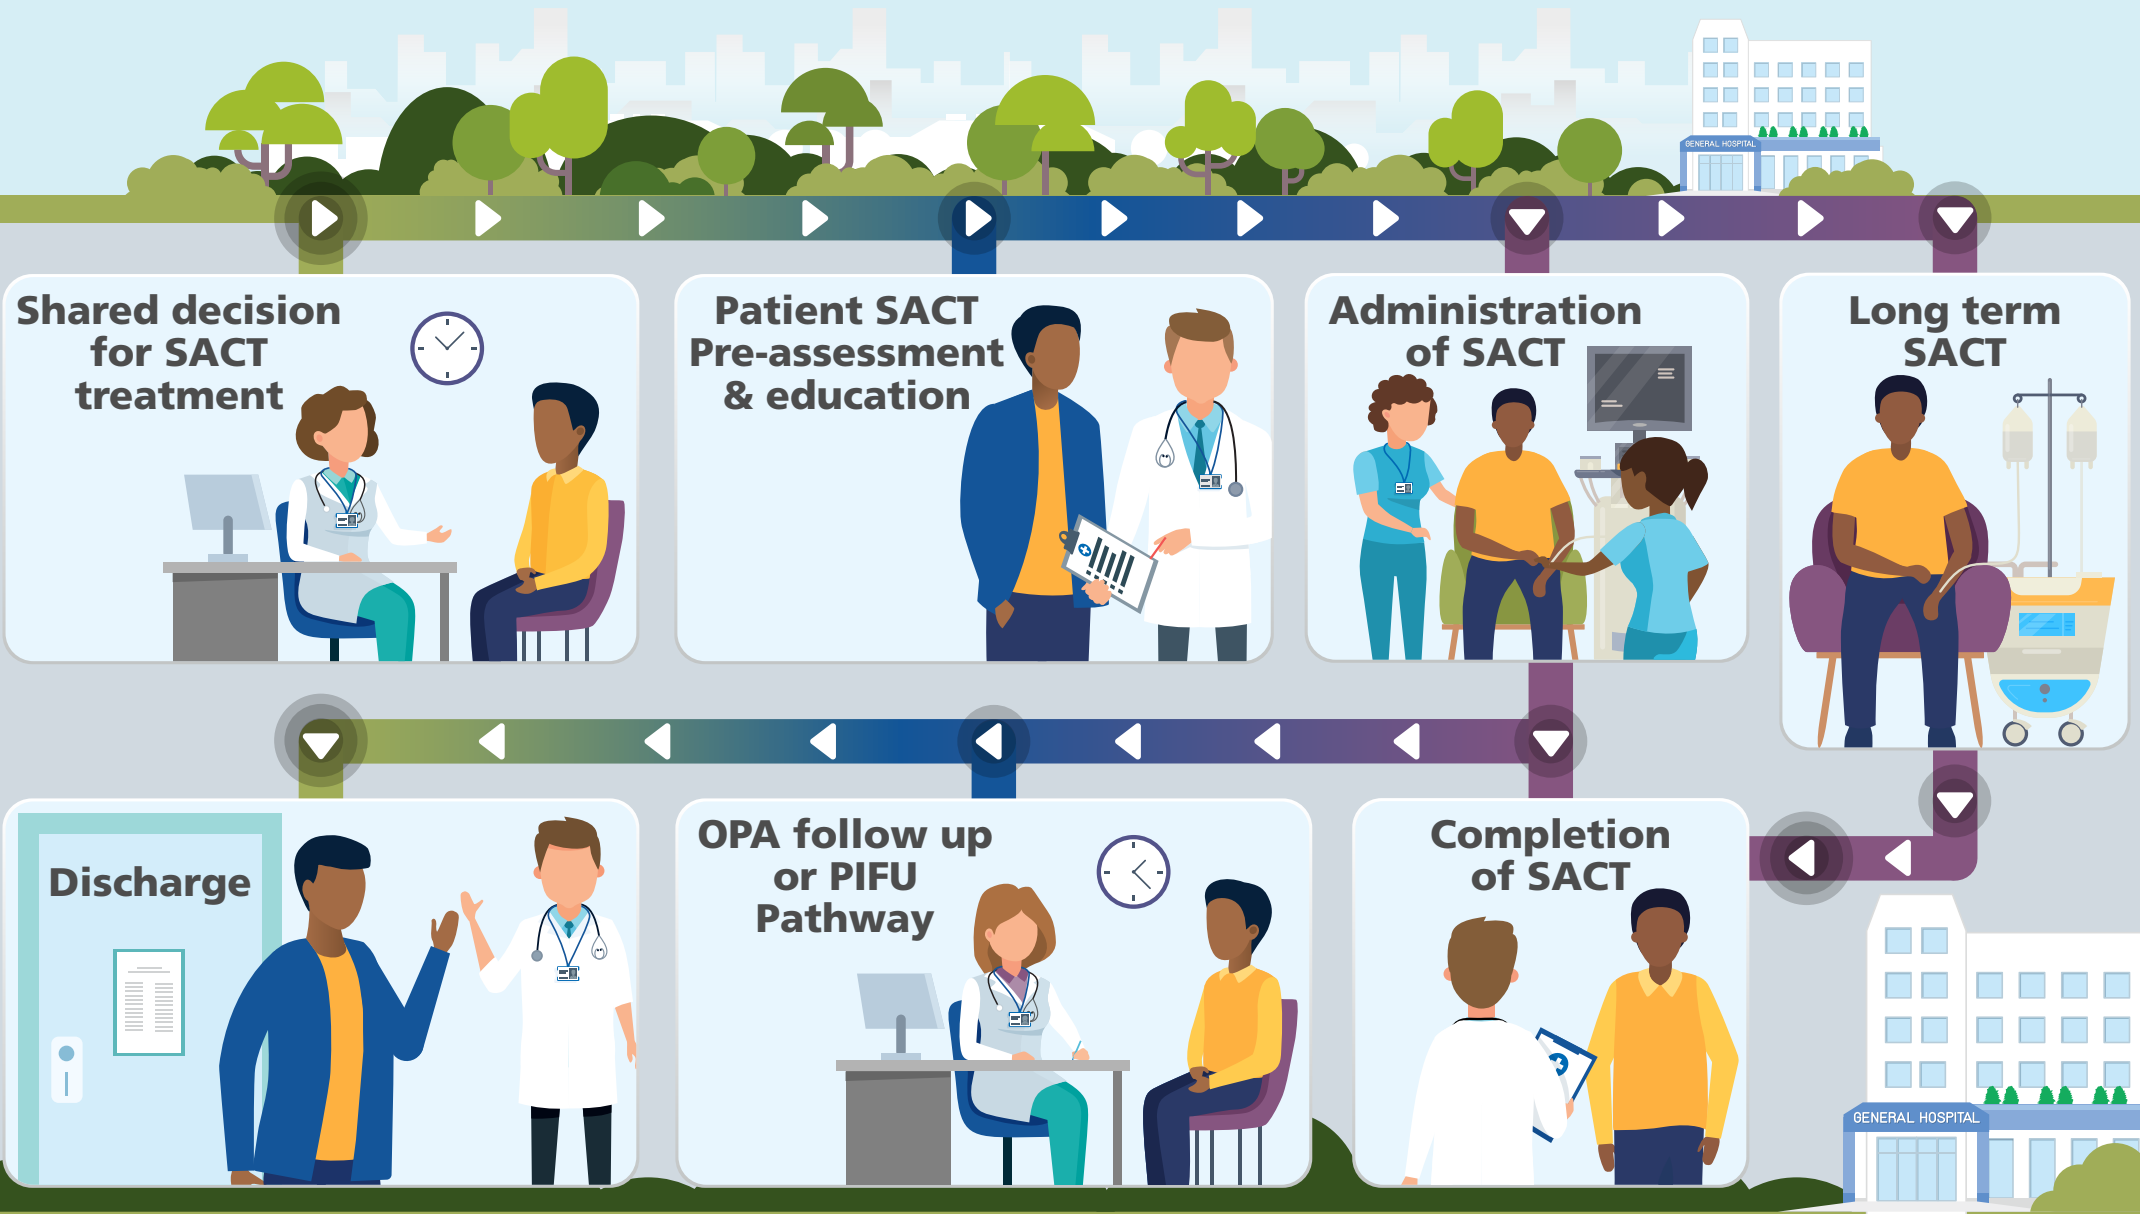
GENERAL HOSPITAL

Shared decision for SACT treatment

Patient SACT Pre-assessment & education

Administration of SACT

Long term SACT

Discharge

OPA follow up or PIFU Pathway

Completion of SACT

GENERAL HOSPITAL